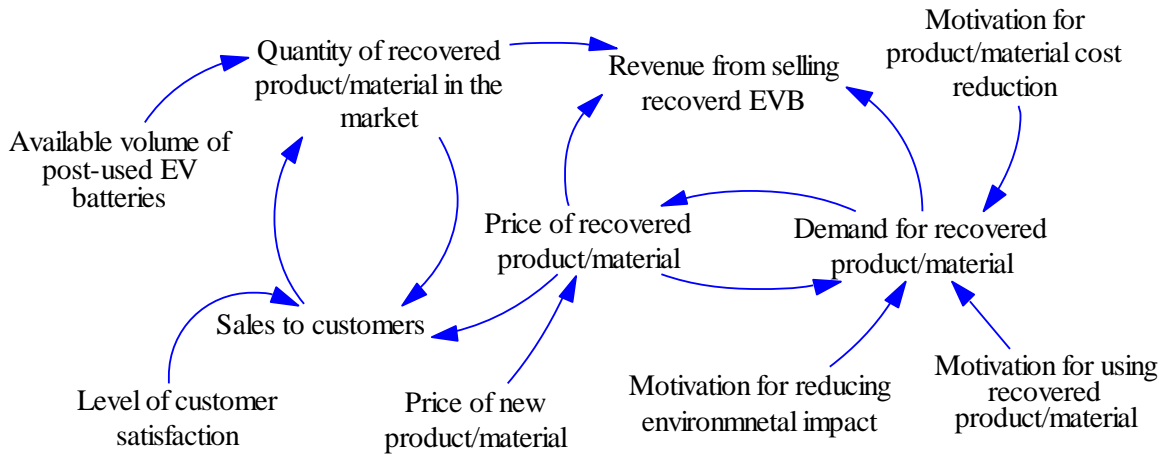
Quantity of recovered product/material in the market

Revenue from selling recoverd EVB

Motivation for product/material cost reduction

Available volume of post-used EV batteries

Price of recovered product/material

Demand for recovered product/material

Sales to customers

Level of customer satisfaction

Price of new product/material

Motivation for reducing environmnetal impact

Motivation for using recovered product/material